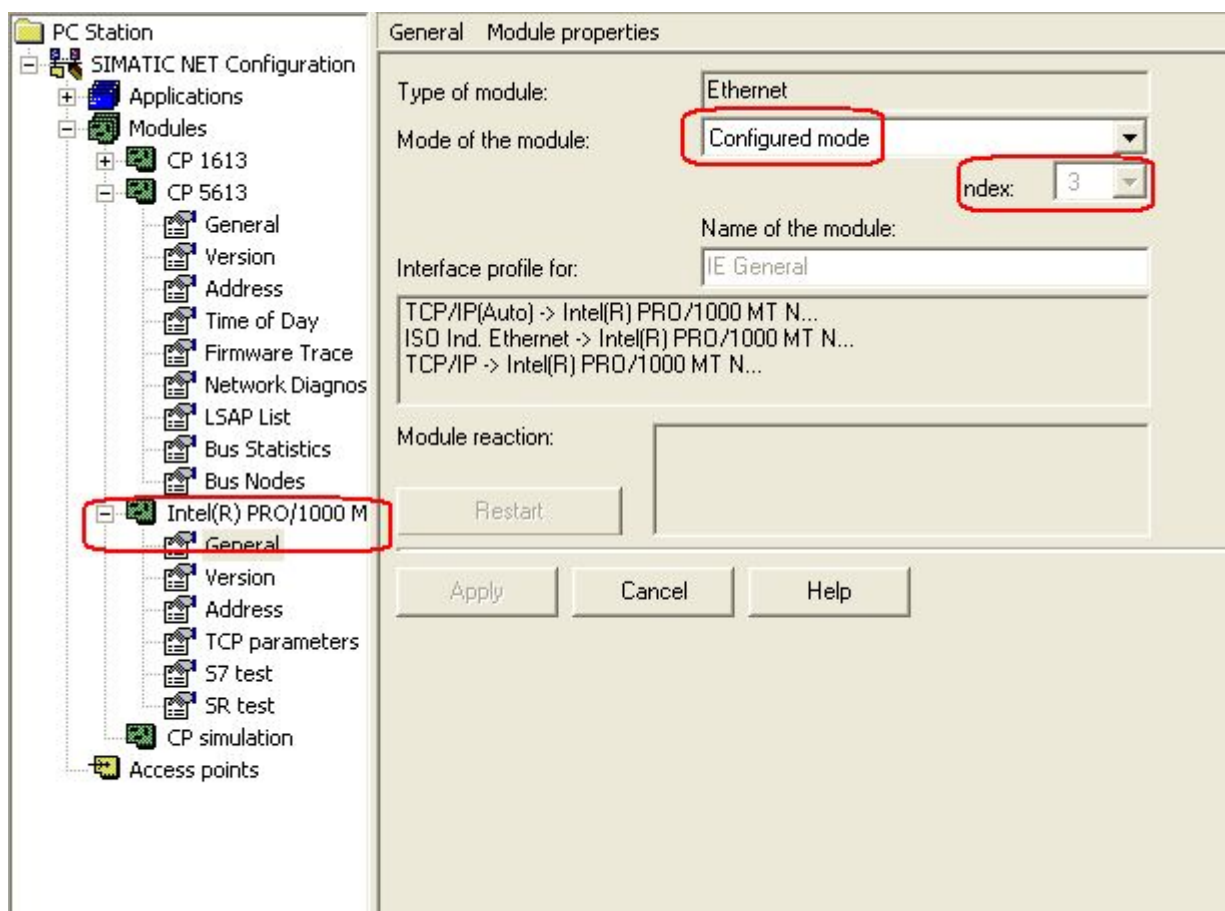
PC Station
SIMATIC NET Configuration
Applications
Modules
CP 1613
CP 5613
General
Version
Address
Time of Day
Firmware Trace
Network Diagnos
LSAP List
Bus Statistics
Bus Nodes
Intel(R) PRO/1000 M
General
Version
Address
TCP parameters
S7 test
SR test
CP simulation
Access points

General Module properties

Type of module: Ethernet
Mode of the module: Configured mode
ndex: 3
Name of the module:
Interface profile for: IE General

TCP/IP(Auto) -> Intel(R) PRO/1000 MT N...
ISO Ind. Ethernet -> Intel(R) PRO/1000 MT N...
TCP/IP -> Intel(R) PRO/1000 MT N...

Module reaction:
Restart

Apply Cancel Help